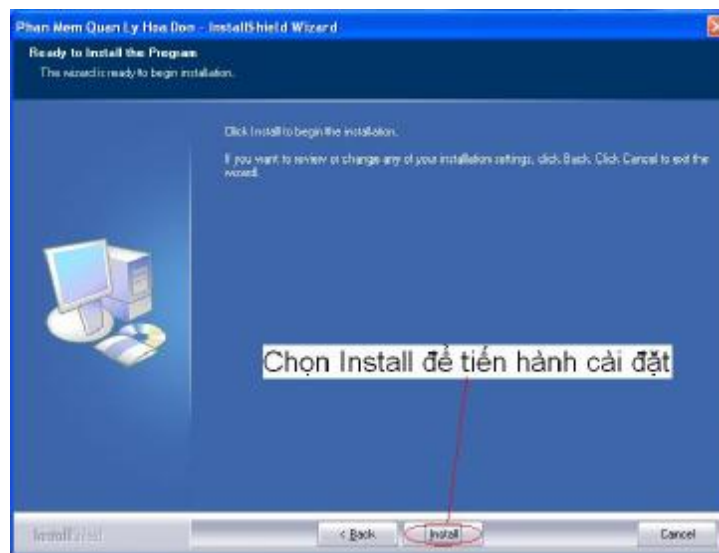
Phan Mem Quan Ly Hoa Don - InstallShield Wizard

Ready to Install the Program

The wizard is ready to begin installation.

Click Install to begin the installation.

If you want to review or change any of your installation settings, click Back. Click Cancel to exit the wizard.

Chọn Install để tiến hành cài đặt

InstallShield

< Back

Install

Cancel